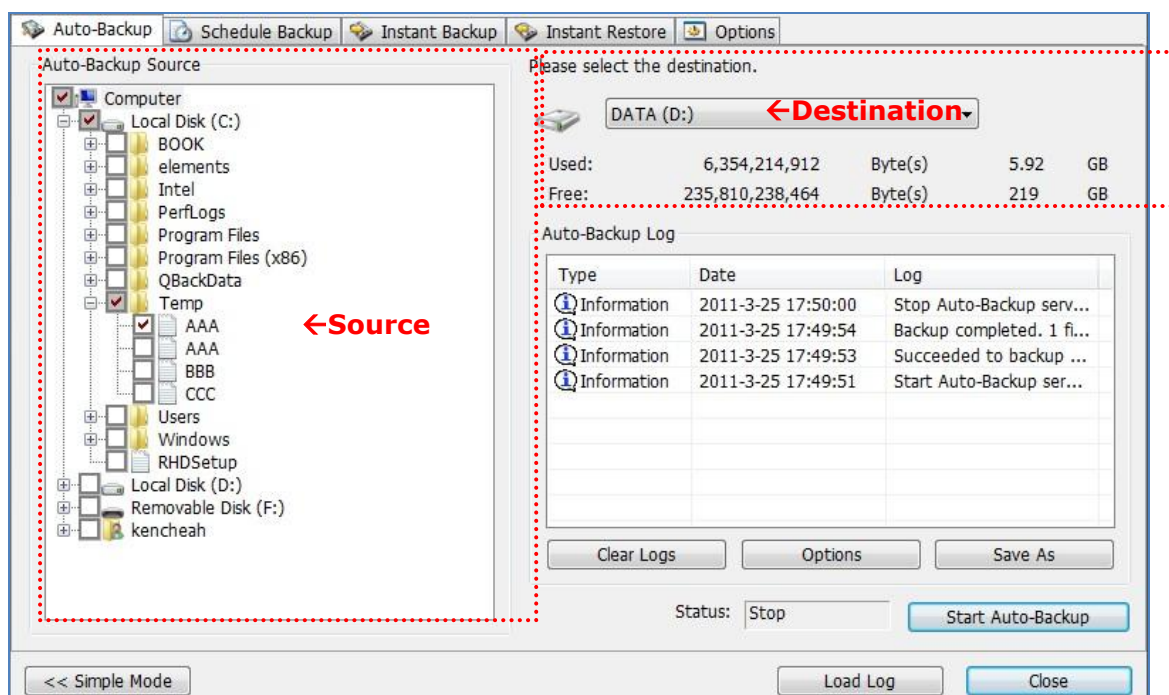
Auto-Backup | Schedule Backup | Instant Backup | Instant Restore | Options

Auto-Backup Source

Computer
Local Disk (C:)
BOOK
elements
Intel
PerfLogs
Program Files
Program Files (x86)
QBackData
Temp
AAA
AAA
BBB
CCC
Users
Windows
RHDSetup
Local Disk (D:)
Removable Disk (F:)
kencheah

←Source

Please select the destination.

DATA (D:)

←Destination

| Used: | 6,354,214,912 | Byte(s) | 5.92 | GB |
|---|---|---|---|---|
| Free: | 235,810,238,464 | Byte(s) | 219 | GB |

Auto-Backup Log

| Type | Date | Log |
|---|---|---|
| Information | 2011-3-25 17:50:00 | Stop Auto-Backup serv... |
| Information | 2011-3-25 17:49:54 | Backup completed. 1 fi... |
| Information | 2011-3-25 17:49:53 | Succeeded to backup ... |
| Information | 2011-3-25 17:49:51 | Start Auto-Backup ser... |

Clear Logs | Options | Save As

Status: Stop

Start Auto-Backup

<< Simple Mode

Load Log | Close